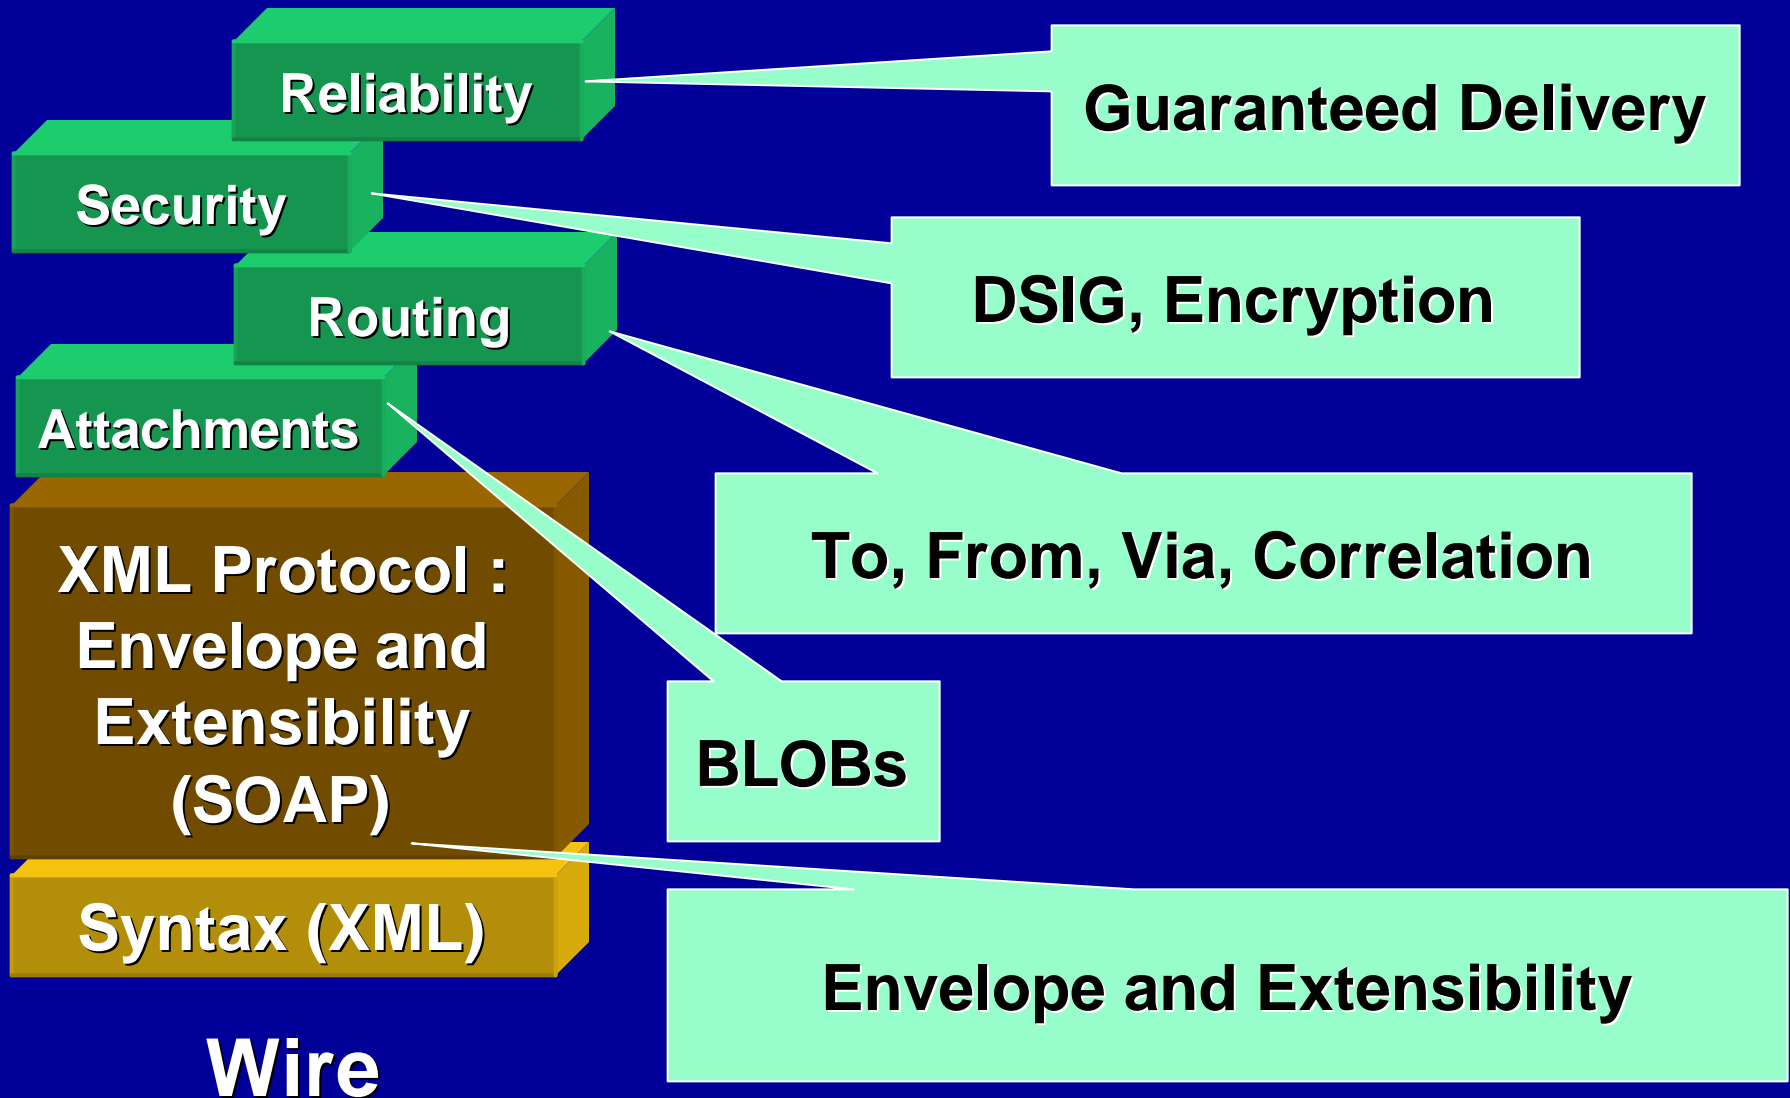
Reliability

Guaranteed Delivery

Security

DSIG, Encryption

Routing

Attachments

To, From, Via, Correlation

XML Protocol : Envelope and Extensibility (SOAP)

BLOBs

Syntax (XML)

Envelope and Extensibility

Wire